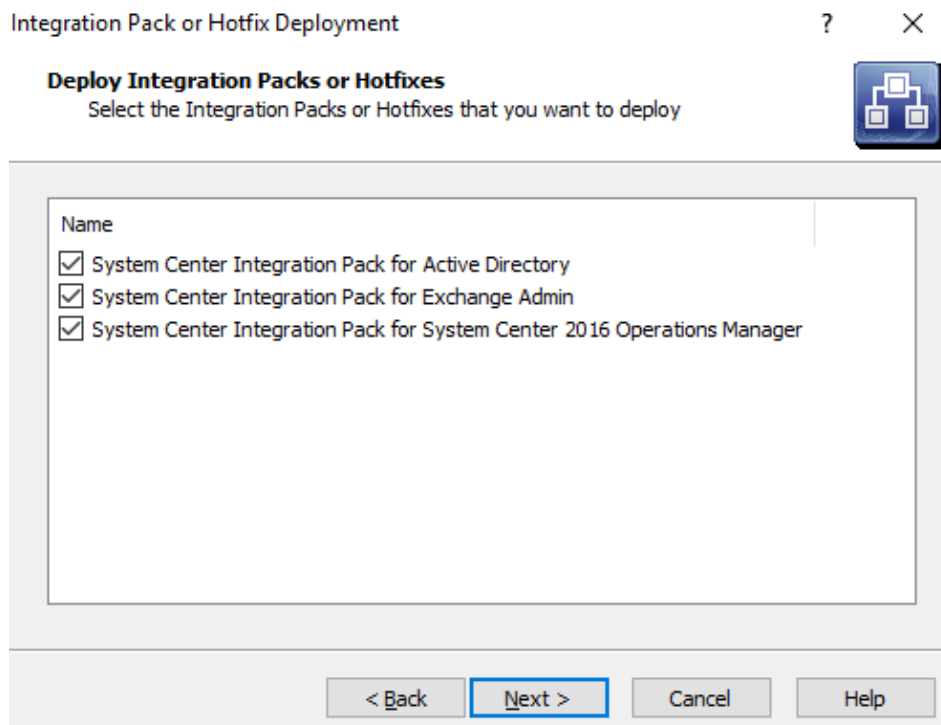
Integration Pack or Hotfix Deployment

?

×

**Deploy Integration Packs or Hotfixes**

Select the Integration Packs or Hotfixes that you want to deploy

Name

☑ System Center Integration Pack for Active Directory

☑ System Center Integration Pack for Exchange Admin

☑ System Center Integration Pack for System Center 2016 Operations Manager

< Back

Next >

Cancel

Help